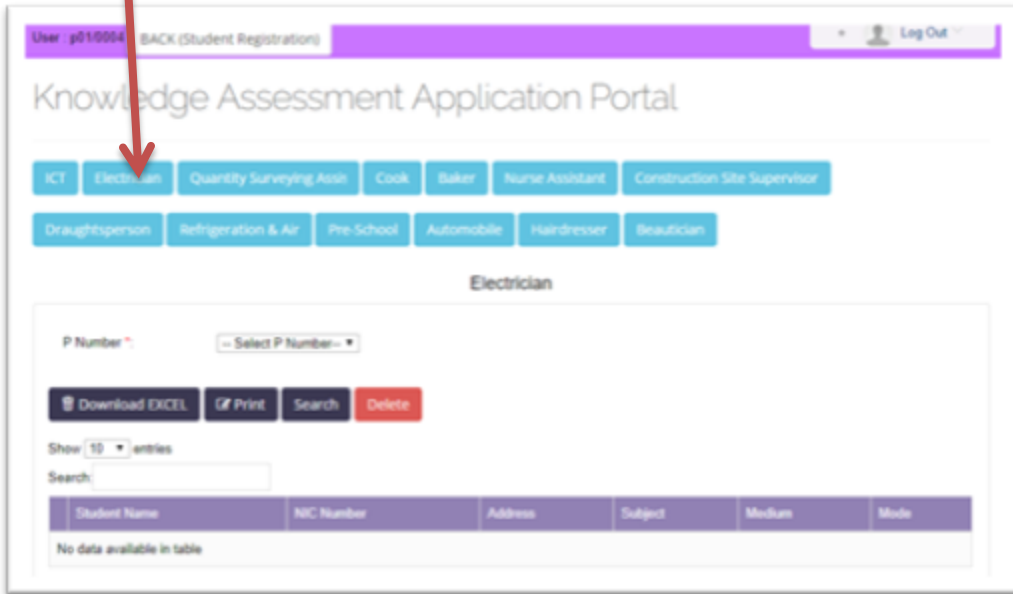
User : p01/0004 BACK (Student Registration)

Log Out

Knowledge Assessment Application Portal

ICT Electrician Quantity Surveying Assi Cook Baker Nurse Assistant Construction Site Supervisor

Draughtsperson Refrigeration & Air Pre-School Automobile Hairdresser Beautician

Electrician

P Number *: -- Select P Number-- ▾

Download EXCEL Print Search Delete

Show 10 ▾ entries

Search:

| Student Name | NIC Number | Address | Subject | Medium | Mode |
|---|---|---|---|---|---|
| No data available in table | | | | | |